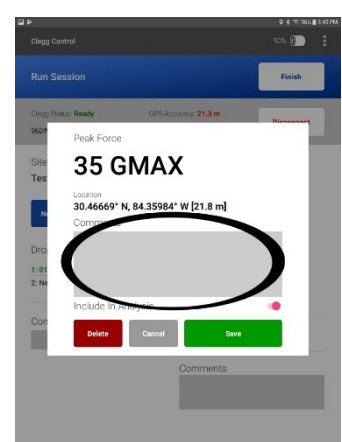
96% 3:43 PM

Clegg Control

10%

Run Session

Finish

Clegg Status: Ready

GPS Accuracy: 21.3 m

960

Disconnect

Site

Tes

Ne

Dro

1: 01

2: Ne

Con

Peak Force

35 GMAX

Location

30.46669° N, 84.35984° W [21.8 m]

Comme

Include In Analysis

Delete

Cancel

Save

Comments